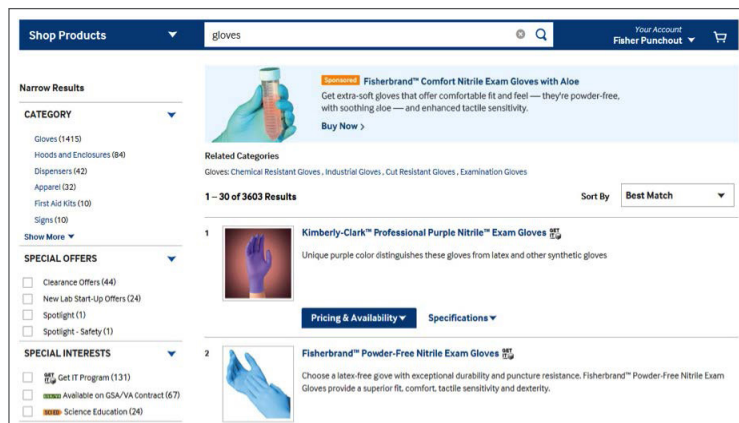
Shop Products

gloves

Your Account
Fisher Punchout

Narrow Results

CATEGORY

Gloves (1415)
Hoods and Enclosures (84)
Dispensers (42)
Apparel (32)
First Aid Kits (10)
Signs (10)
Show More

SPECIAL OFFERS

Clearance Offers (44)
New Lab Start-Up Offers (24)
Spotlight (1)
Spotlight - Safety (1)

SPECIAL INTERESTS

GET IT Get IT Program (131)
GSA/VA Available on GSA/VA Contract (67)
SCIED Science Education (24)

Sponsored Fisherbrand™ Comfort Nitrile Exam Gloves with Aloe
Get extra-soft gloves that offer comfortable fit and feel — they're powder-free, with soothing aloe — and enhanced tactile sensitivity.
Buy Now >

Related Categories
Gloves: Chemical Resistant Gloves , Industrial Gloves , Cut Resistant Gloves , Examination Gloves

1 – 30 of 3603 Results

Sort By Best Match

1 Kimberly-Clark™ Professional Purple Nitrile™ Exam Gloves GET IT
Unique purple color distinguishes these gloves from latex and other synthetic gloves

Pricing & Availability Specifications

2 Fisherbrand™ Powder-Free Nitrile Exam Gloves GET IT
Choose a latex-free gove with exceptional durability and puncture resistance. Fisherbrand™ Powder-Free Nitrile Exam Gloves provide a superior fit, comfort, tactile sensitivity and dexterity.